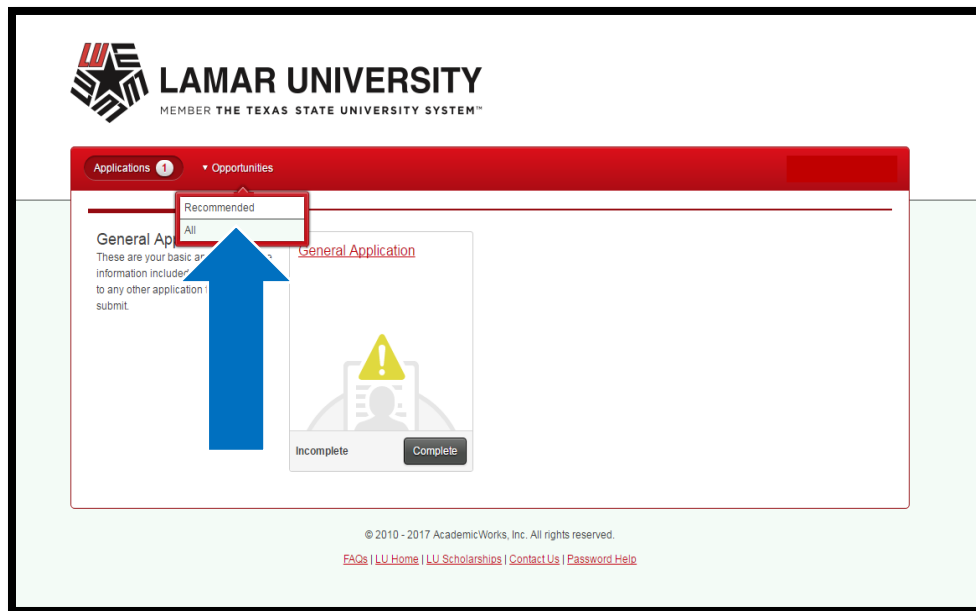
LU

LAMAR UNIVERSITY

MEMBER THE TEXAS STATE UNIVERSITY SYSTEM™

Applications 1

▾ Opportunities

Recommended

All

General App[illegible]

These are your basic a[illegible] information included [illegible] to any other application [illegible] submit.

General Application

Incomplete

Complete

© 2010 - 2017 AcademicWorks, Inc. All rights reserved.

FAQs | LU Home | LU Scholarships | Contact Us | Password Help